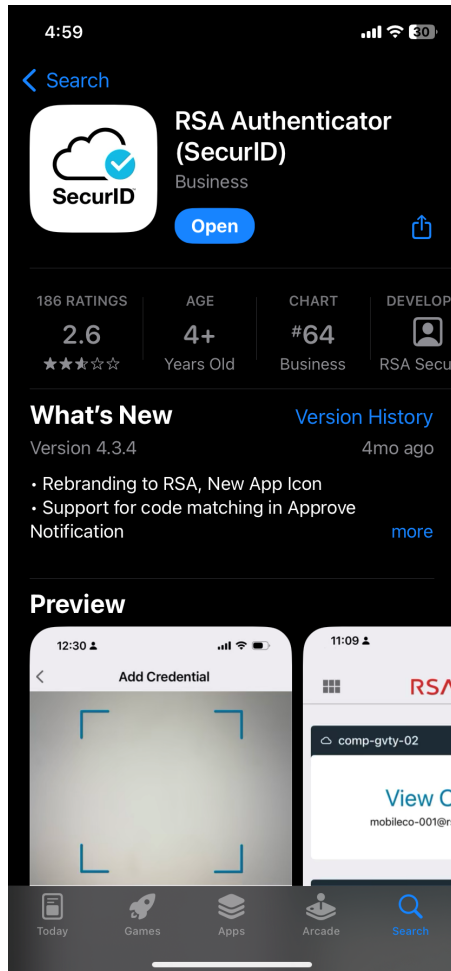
4:59

30

Search

SecurID

RSA Authenticator (SecurID)

Business

Open

186 RATINGS

2.6

★★★☆☆

AGE

4+

Years Old

CHART

#64

Business

DEVELOP

RSA Secu

What's New

Version History

Version 4.3.4

4mo ago

• Rebranding to RSA, New App Icon
• Support for code matching in Approve Notification

more

Preview

12:30

Add Credential

11:09

RSA

comp-gvty-02

View C

mobileco-001@r

Today

Games

Apps

Arcade

Search